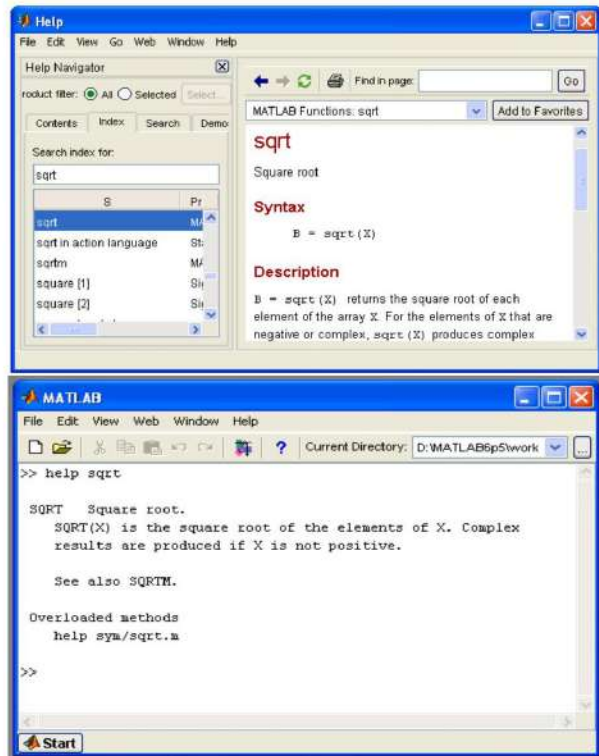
Help

File Edit View Go Web Window Help

Help Navigator

roduct filter: All Selected Select...

Contents Index Search Demo

Search index for:

sqrt

| S | Pr |
|---|---|
| sqrt | MA |
| sqrt in action language | St |
| sqrtm | MA |
| square [1] | Si |
| square [2] | Si |

Find in page: Go

MATLAB Functions: sqrt Add to Favorites

sqrt

Square root

Syntax

B = sqrt(X)

Description

B = sqrt(X) returns the square root of each element of the array X. For the elements of X that are negative or complex, sqrt(X) produces complex

MATLAB

File Edit View Web Window Help

? Current Directory: D:\MATLAB6p5\work ...

>> help sqrt

SQRT Square root.
SQRT(X) is the square root of the elements of X. Complex results are produced if X is not positive.

See also SQRTM.

Overloaded methods
help sym/sqrt.m

>>

Start